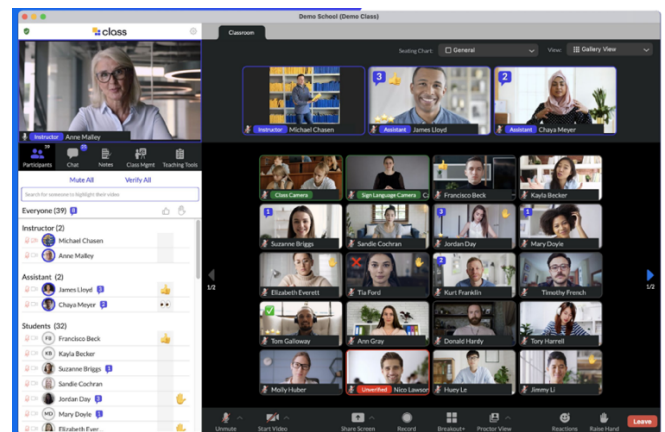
Demo School (Demo Class)

class

Classroom

Seating Chart: General

View: Gallery View

Instructor Anne Malley

Participants 39

Chat

Notes

Class Mgmt

Teaching Tools

Mute All

Verify All

Search for someone to highlight their video

Everyone (39)

Instructor (2)

Michael Chasen

Anne Malley

Assistant (2)

James Lloyd

Chaya Meyer

Students (32)

Francisco Beck

Kayla Becker

Suzanne Briggs

Sandie Cochran

Jordan Day

Mary Doyle

Elizabeth Ever...

Instructor Michael Chasen

3

Assistant James Lloyd

2

Assistant Chaya Meyer

Class Camera

Sign Language Camera

Francisco Beck

Kayla Becker

1

Suzanne Briggs

Sandie Cochran

3

Jordan Day

1

Mary Doyle

Elizabeth Everett

Tia Ford

2

Kurt Franklin

Timothy French

Tom Galloway

Ann Grady

Donald Hardy

Tory Harrell

Molly Huber

Unverified

Nico Lawson

Huey Le

Jimmy Li

1/2

1/2

Unmute

Start Video

Share Screen

Record

Breakout+

Proctor View

Reactions

Raise Hand

Leave